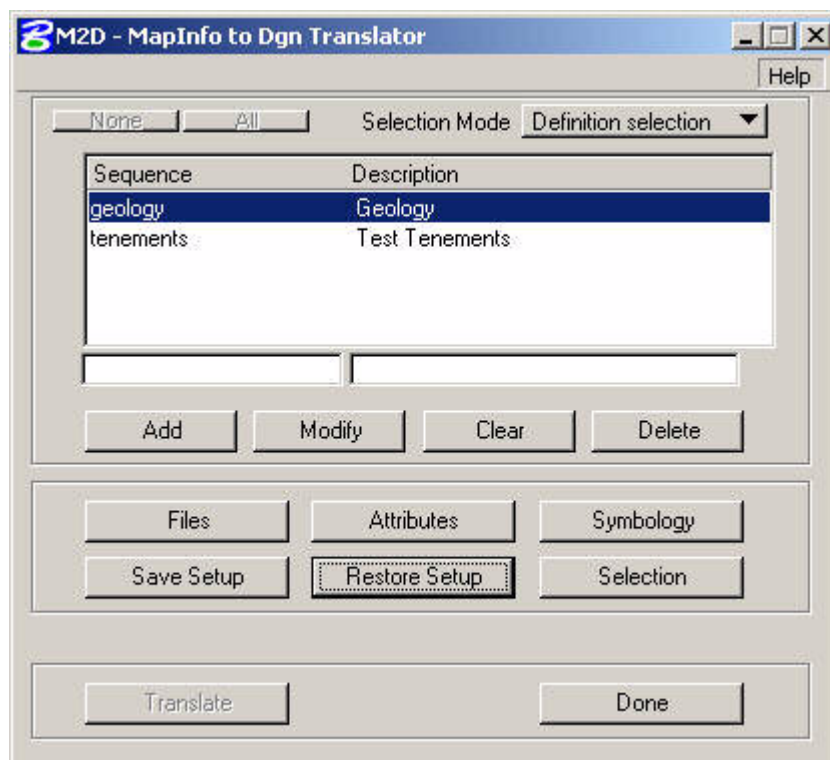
M2D - MapInfo to Dgn Translator

Help

None All Selection Mode Definition selection

| Sequence | Description |
|---|---|
| geology | Geology |
| tenements | Test Tenements |

Add Modify Clear Delete

Files Attributes Symbology

Save Setup Restore Setup Selection

Translate Done